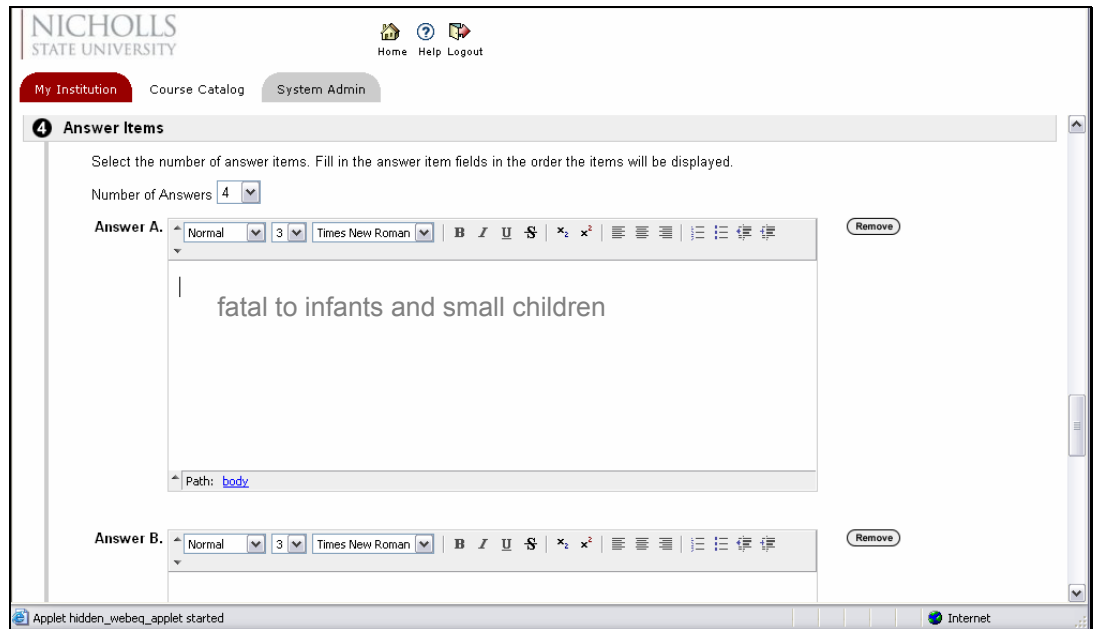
NICHOLLS
STATE UNIVERSITY

Home Help Logout

My Institution
Course Catalog
System Admin

4 Answer Items

Select the number of answer items. Fill in the answer item fields in the order the items will be displayed.

Number of Answers 4

Answer A. Normal 3 Times New Roman B I U S $x_2$ $x^2$

Remove

fatal to infants and small children

Path: body

Answer B. Normal 3 Times New Roman B I U S $x_2$ $x^2$

Remove

Applet hidden_webeq_applet started
Internet